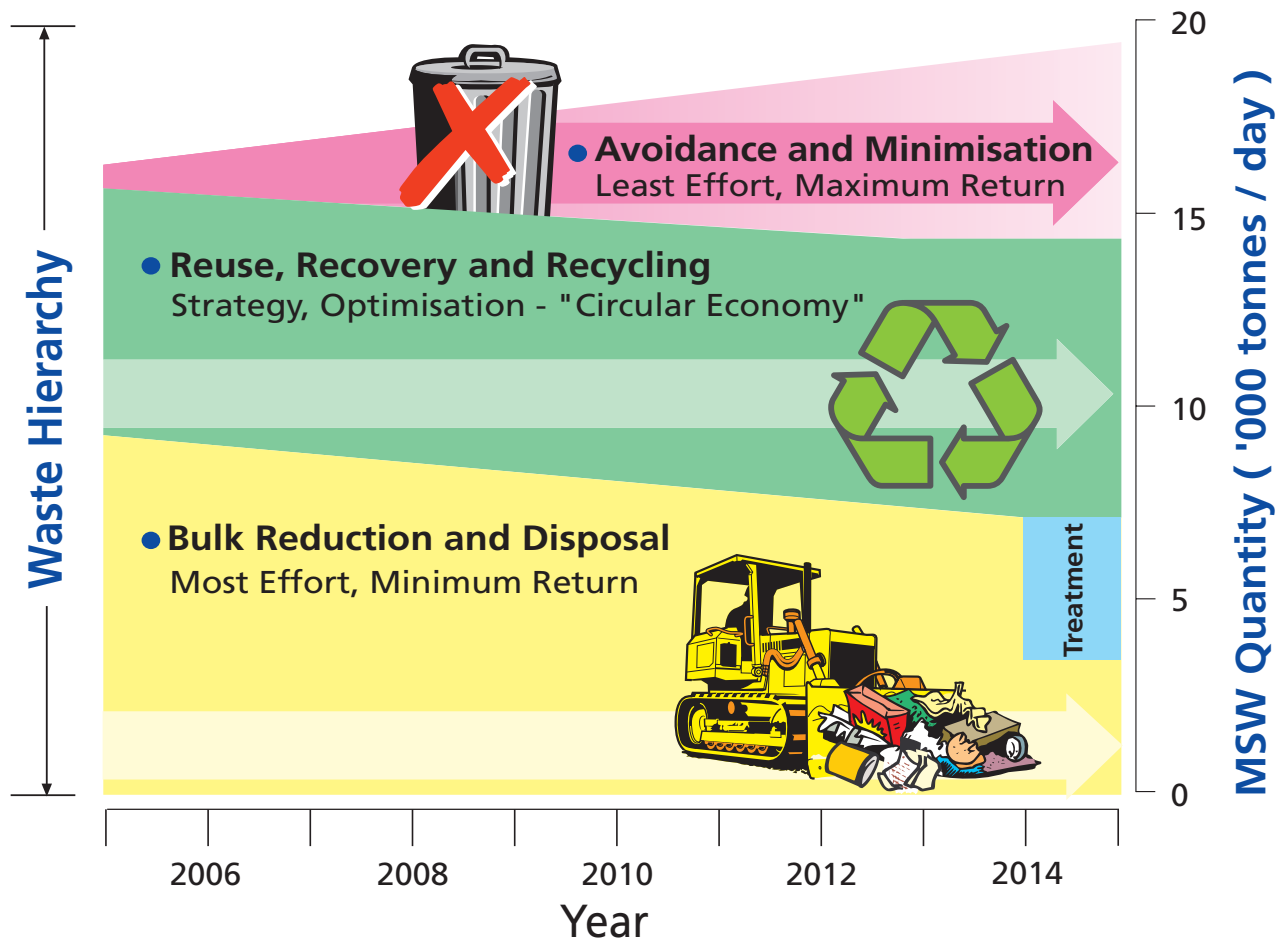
Waste Hierarchy

Avoidance and Minimisation
Least Effort, Maximum Return

Reuse, Recovery and Recycling
Strategy, Optimisation - "Circular Economy"

Bulk Reduction and Disposal
Most Effort, Minimum Return

Treatment

20
15
10
5
0

MSW Quantity ( '000 tonnes / day )

2006
2008
2010
2012
2014

Year